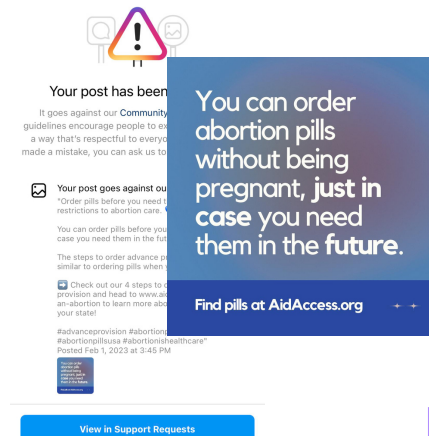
Your post has been

It goes against our Community guidelines encourage people to ex a way that's respectful to everyo made a mistake, you can ask us to

Your post goes against ou
"Order pills before you need t restrictions to abortion care.

You can order pills before you case you need them in the fut

The steps to order advance p similar to ordering pills when

Check out our 4 steps to provision and head to www.ai an-abortion to learn more ab your state!

#advanceprovision #abortion #abortionpillsusa #abortionishealthcare"
Posted Feb 1, 2023 at 3:45 PM

View in Support Requests

You can order abortion pills without being pregnant, just in case you need them in the future.

Find pills at AidAccess.org